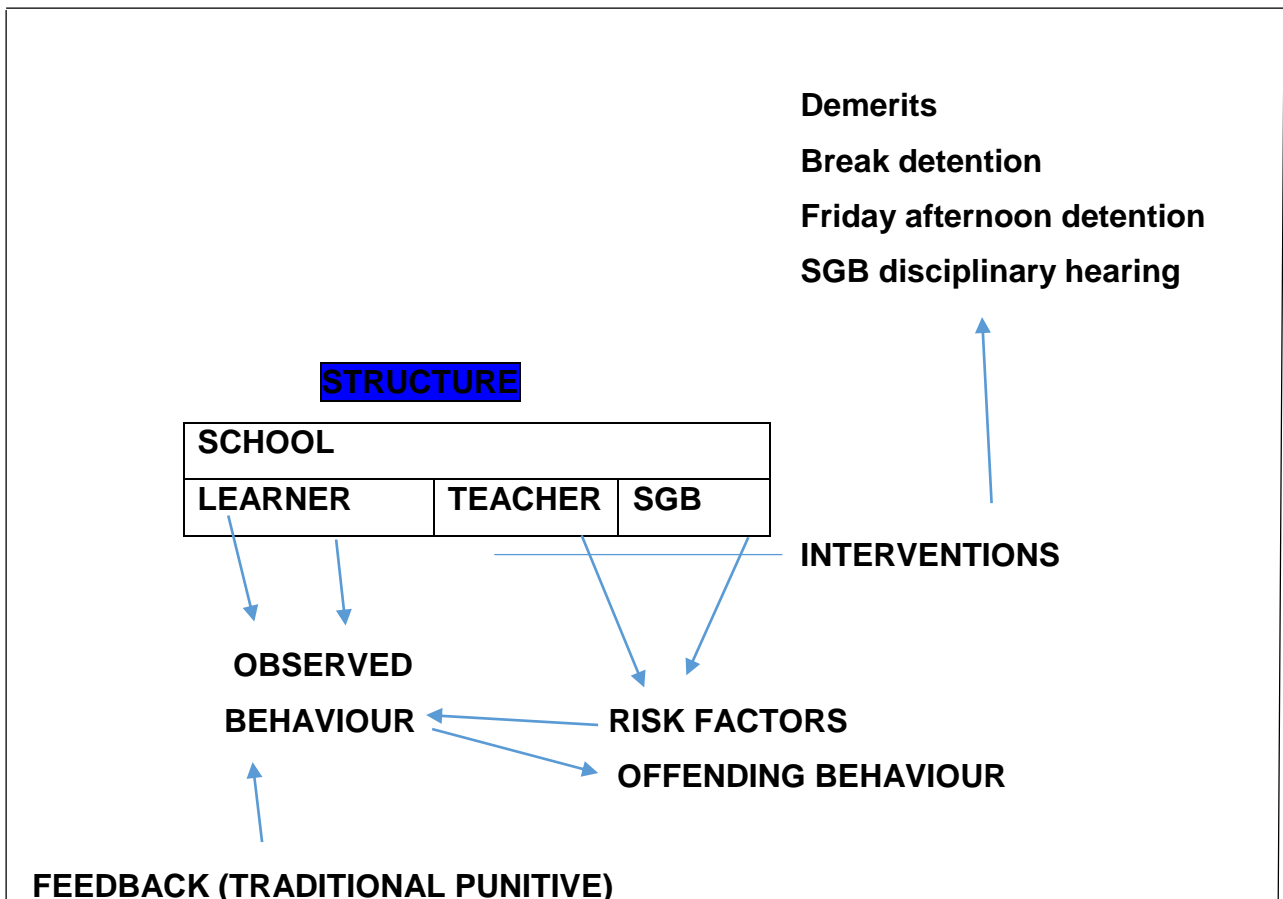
Demerits

Break detention

Friday afternoon detention

SGB disciplinary hearing

STRUCTURE

| SCHOOL | | |
|---|---|---|
| LEARNER | TEACHER | SGB |

INTERVENTIONS

OBSERVED

BEHAVIOUR

RISK FACTORS

OFFENDING BEHAVIOUR

FEEDBACK (TRADITIONAL PUNITIVE)